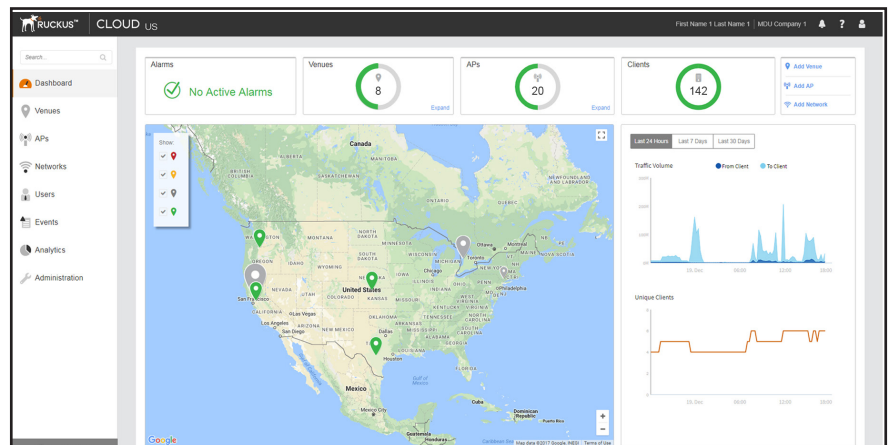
RUCKUS™ CLOUD US

First Name 1 Last Name 1 | MDU Company 1

Search...

Dashboard

Venues

APs

Networks

Users

Events

Analytics

Administration

Alarms

No Active Alarms

Venues

8

Expand

APs

20

Expand

Clients

142

Add Venue

Add AP

Add Network

Show:

Canada

MANITOBA

BRITISH COLUMBIA

ALBERTA

SASKATCHEWAN

ONTARIO

QUEBEC

NEWFOUNDLAND AND LABRADOR

WASHINGTON

OREGON

MONTANA

NORTH DAKOTA

SOUTH DAKOTA

MINNESOTA

IDAHO

WYOMING

NEBRASKA

IOWA

NEVADA

UTAH

COLORADO

KANSAS

United States

ILLINOIS

INDIANA

OHIO

MISSOURI

KENTUCKY

WEST VIRGINIA

VIRGINIA

CALIFORNIA

San Francisco

Las Vegas

Los Angeles

ARIZONA

NEW MEXICO

OKLAHOMA

ARKANSAS

TENNESSEE

Dallas

Houston

TEXAS

Chicago

Toronto

Ottawa

Montreal

Mexico

Gulf of Mexico

Cuba

Mexico City

Dominican Republic

Guatemala

Honduras

Google

Map data ©2017 Google, INEGI Terms of Use

Last 24 Hours

Last 7 Days

Last 30 Days

Traffic Volume

From Client

To Client

15. Dec

06:00

12:00

18:00

Unique Clients

15. Dec

06:00

12:00

18:00